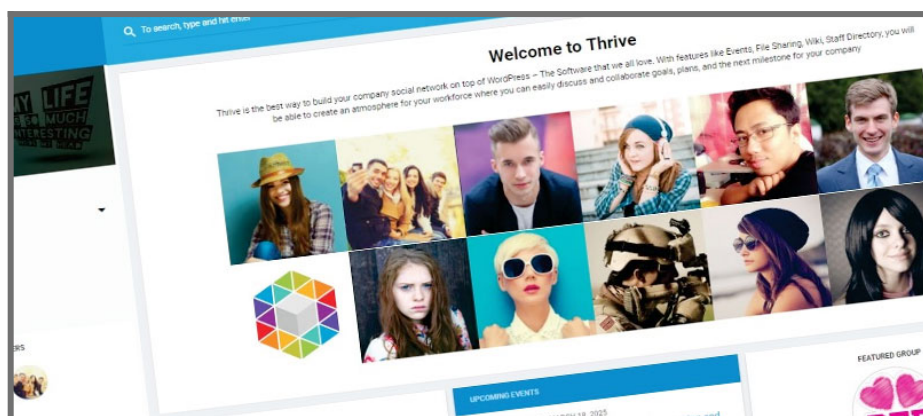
To search, type and hit enter

Welcome to Thrive

Thrive is the best way to build your company social network on top of WordPress – The Software that we all love. With features like Events, File Sharing, Wiki, Staff Directory, you will be able to create an atmosphere for your workforce where you can easily discuss and collaborate goals, plans, and the next milestone for your company

MY LIFE IS SO MUCH INTERESTING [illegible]

ERS

UPCOMING EVENTS

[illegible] 18, 2023

FEATURED GROUP